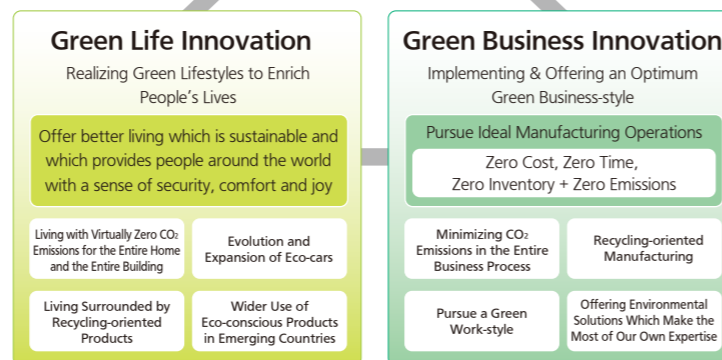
Green Life Innovation

Realizing Green Lifestyles to Enrich People's Lives

Offer better living which is sustainable and which provides people around the world with a sense of security, comfort and joy

Living with Virtually Zero $CO_2$ Emissions for the Entire Home and the Entire Building

Evolution and Expansion of Eco-cars

Living Surrounded by Recycling-oriented Products

Wider Use of Eco-conscious Products in Emerging Countries

Green Business Innovation

Implementing & Offering an Optimum Green Business-style

Pursue Ideal Manufacturing Operations

Zero Cost, Zero Time, Zero Inventory + Zero Emissions

Minimizing $CO_2$ Emissions in the Entire Business Process

Recycling-oriented Manufacturing

Pursue a Green Work-style

Offering Environmental Solutions Which Make the Most of Our Own Expertise